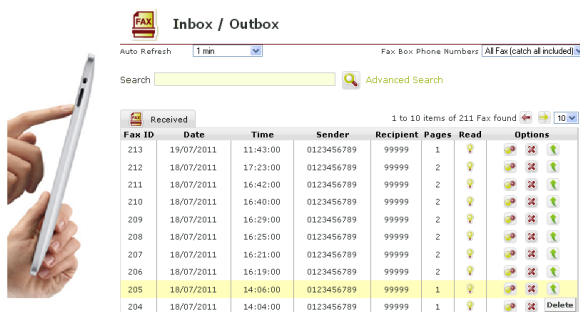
FAX

Inbox / Outbox

Auto Refresh 1 min

Fax Box Phone Numbers All Fax (catch all included)

Search

Advanced Search

Received

1 to 10 items of 211 Fax found 10

| Fax ID | Date | Time | Sender | Recipient | Pages | Read | Options |
|---|---|---|---|---|---|---|---|
| 213 | 19/07/2011 | 11:43:00 | 0123456789 | 99999 | 1 | | |
| 212 | 18/07/2011 | 17:23:00 | 0123456789 | 99999 | 2 | | |
| 211 | 18/07/2011 | 16:42:00 | 0123456789 | 99999 | 2 | | |
| 210 | 18/07/2011 | 16:40:00 | 0123456789 | 99999 | 2 | | |
| 209 | 18/07/2011 | 16:29:00 | 0123456789 | 99999 | 2 | | |
| 208 | 18/07/2011 | 16:25:00 | 0123456789 | 99999 | 2 | | |
| 207 | 18/07/2011 | 16:21:00 | 0123456789 | 99999 | 2 | | |
| 206 | 18/07/2011 | 16:19:00 | 0123456789 | 99999 | 2 | | |
| 205 | 18/07/2011 | 14:06:00 | 0123456789 | 99999 | 1 | | |
| 204 | 18/07/2011 | 14:04:00 | 0123456789 | 99999 | 1 | | Delete |